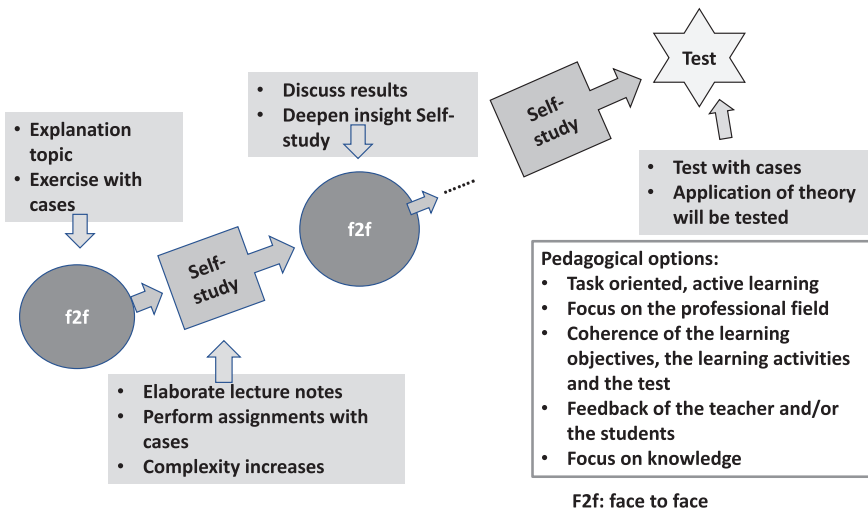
- Explanation topic
- Exercise with cases

f2f

Self-study

- Elaborate lecture notes
- Perform assignments with cases
- Complexity increases

- Discuss results
- Deepen insight Self-study

f2f

Self-study

Test

- Test with cases
- Application of theory will be tested

Pedagogical options:
- Task oriented, active learning
- Focus on the professional field
- Coherence of the learning objectives, the learning activities and the test
- Feedback of the teacher and/or the students
- Focus on knowledge

F2f: face to face